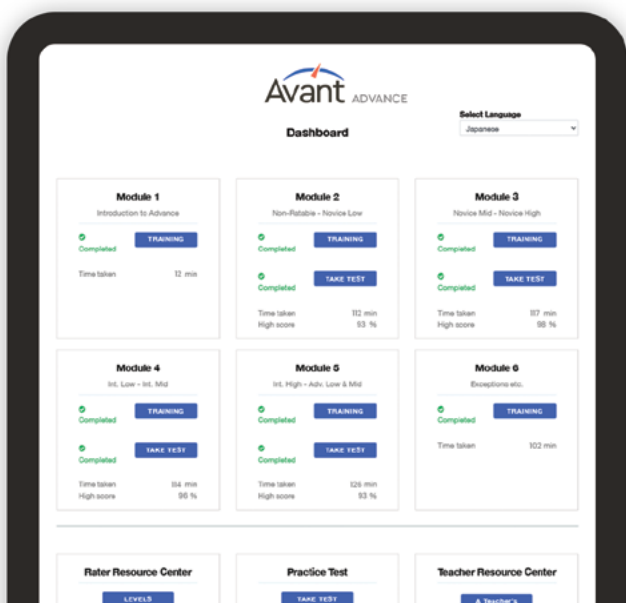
Avant ADVANCE

Dashboard

Select Language
Japanese

Module 1
Introduction to Advance
Completed
TRAINING
Time taken 12 min

Module 2
Non-Ratable - Novice Low
Completed
TRAINING
Completed
TAKE TEST
Time taken 112 min
High score 93 %

Module 3
Novice Mid - Novice High
Completed
TRAINING
Completed
TAKE TEST
Time taken 117 min
High score 98 %

Module 4
Int. Low - Int. Mid
Completed
TRAINING
Completed
TAKE TEST
Time taken 114 min
High score 96 %

Module 5
Int. High - Adv. Low & Mid
Completed
TRAINING
Completed
TAKE TEST
Time taken 126 min
High score 93 %

Module 6
Exceptions etc.
Completed
TRAINING
Time taken 102 min

Rater Resource Center
LEVELS

Practice Test
TAKE TEST

Teacher Resource Center
A Teacher's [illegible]